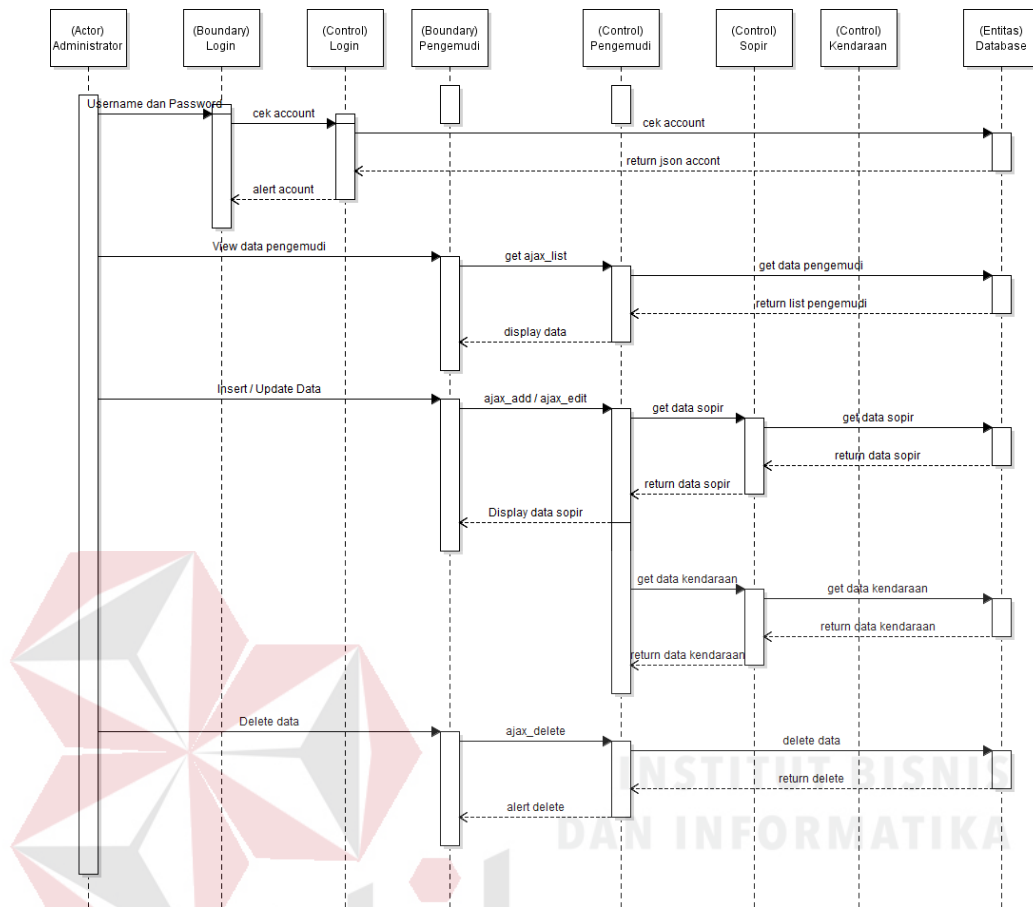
(Actor) Administrator

(Boundary) Login

(Control) Login

(Boundary) Pengemudi

(Control) Pengemudi

(Control) Sopir

(Control) Kendaraan

(Entitas) Database

Username dan Password

cek account

cek account

return json accont

alert acount

View data pengemudi

get ajax_list

get data pengemudi

return list pengemudi

display data

Insert / Update Data

ajax_add / ajax_edit

get data sopir

get data sopir

return data sopir

return data sopir

Display data sopir

get data kendaraan

get data kendaraan

return data kendaraan

return data kendaraan

Delete data

ajax_delete

delete data

return delete

alert delete

INSTITUT BISNIS
DAN INFORMATIKA